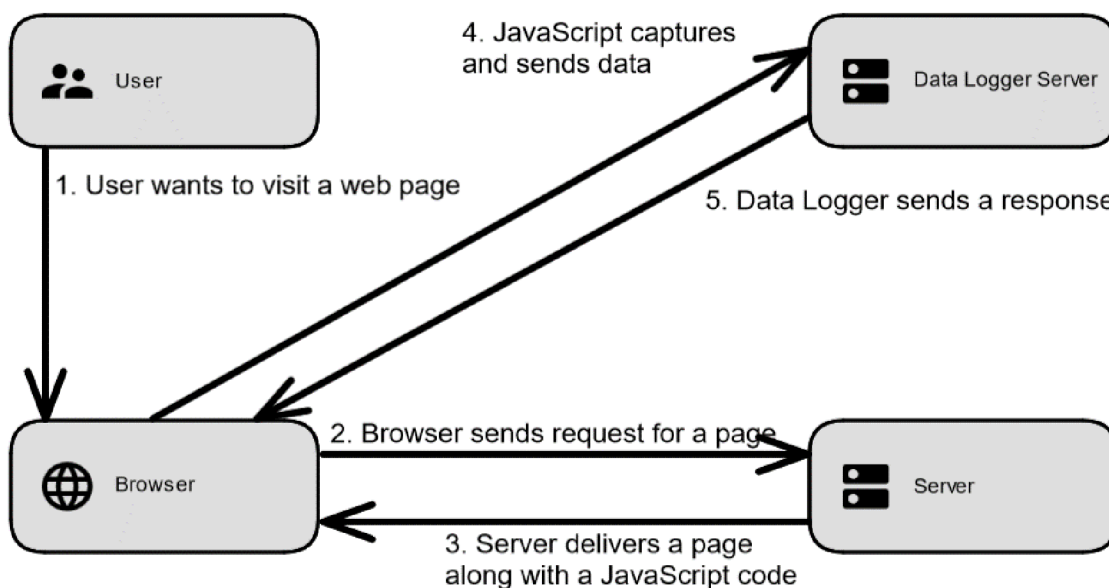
User

4. JavaScript captures and sends data

Data Logger Server

1. User wants to visit a web page

5. Data Logger sends a response

Browser

2. Browser sends request for a page

Server

3. Server delivers a page along with a JavaScript code